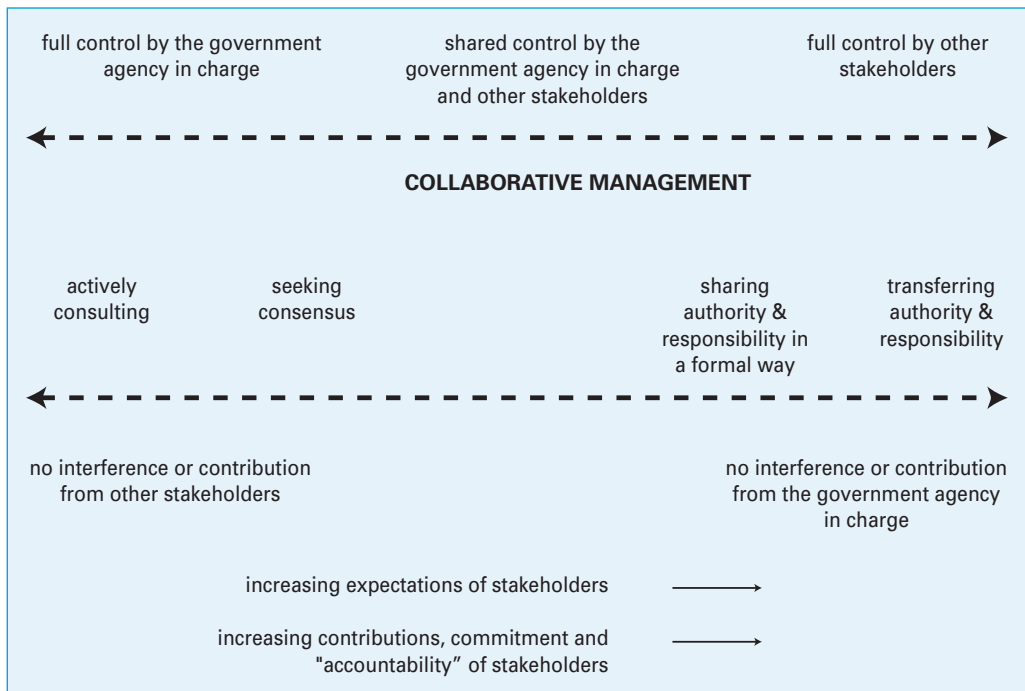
full control by the government agency in charge

shared control by the government agency in charge and other stakeholders

full control by other stakeholders

COLLABORATIVE MANAGEMENT

actively consulting

seeking consensus

sharing authority & responsibility in a formal way

transferring authority & responsibility

no interference or contribution from other stakeholders

no interference or contribution from the government agency in charge

increasing expectations of stakeholders

increasing contributions, commitment and "accountability" of stakeholders